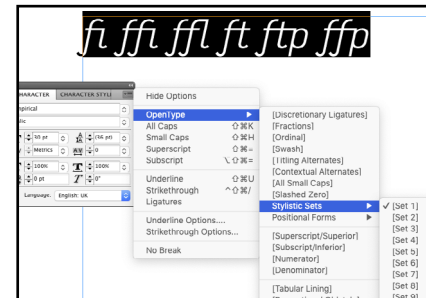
fi ffi ffl ft ftp ffp

CHARACTER CHARACTER STYLE
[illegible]pirical
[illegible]lic
30 pt
(36 pt)
Metrics
0
100%
100%
0 pt
0°
Language: English: UK

Hide Options
OpenType
All Caps ⇧⌘K
Small Caps ⇧⌘H
Superscript ⇧⌘=
Subscript ⌥⇧⌘=
Underline ⇧⌘U
Strikethrough ^⇧⌘/
Ligatures
Underline Options....
Strikethrough Options...
No Break

[Discretionary Ligatures]
[Fractions]
[Ordinal]
[Swash]
[Titling Alternates]
[Contextual Alternates]
[All Small Caps]
[Slashed Zero]
Stylistic Sets
Positional Forms
[Superscript/Superior]
[Subscript/Inferior]
[Numerator]
[Denominator]
[Tabular Lining]

✓ [Set 1]
[Set 2]
[Set 3]
[Set 4]
[Set 5]
[Set 6]
[Set 7]
[Set 8]
[Set 9]